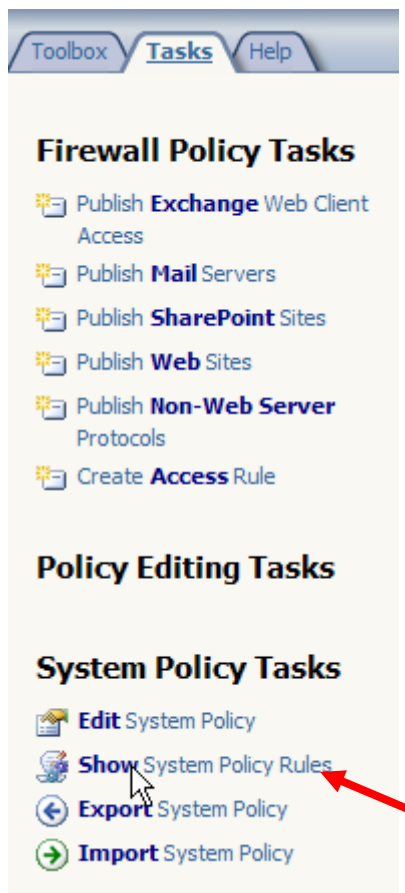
Toolbox Tasks Help

Firewall Policy Tasks

Publish Exchange Web Client Access

Publish Mail Servers

Publish SharePoint Sites

Publish Web Sites

Publish Non-Web Server Protocols

Create Access Rule

Policy Editing Tasks

System Policy Tasks

Edit System Policy

Show System Policy Rules

Export System Policy

Import System Policy